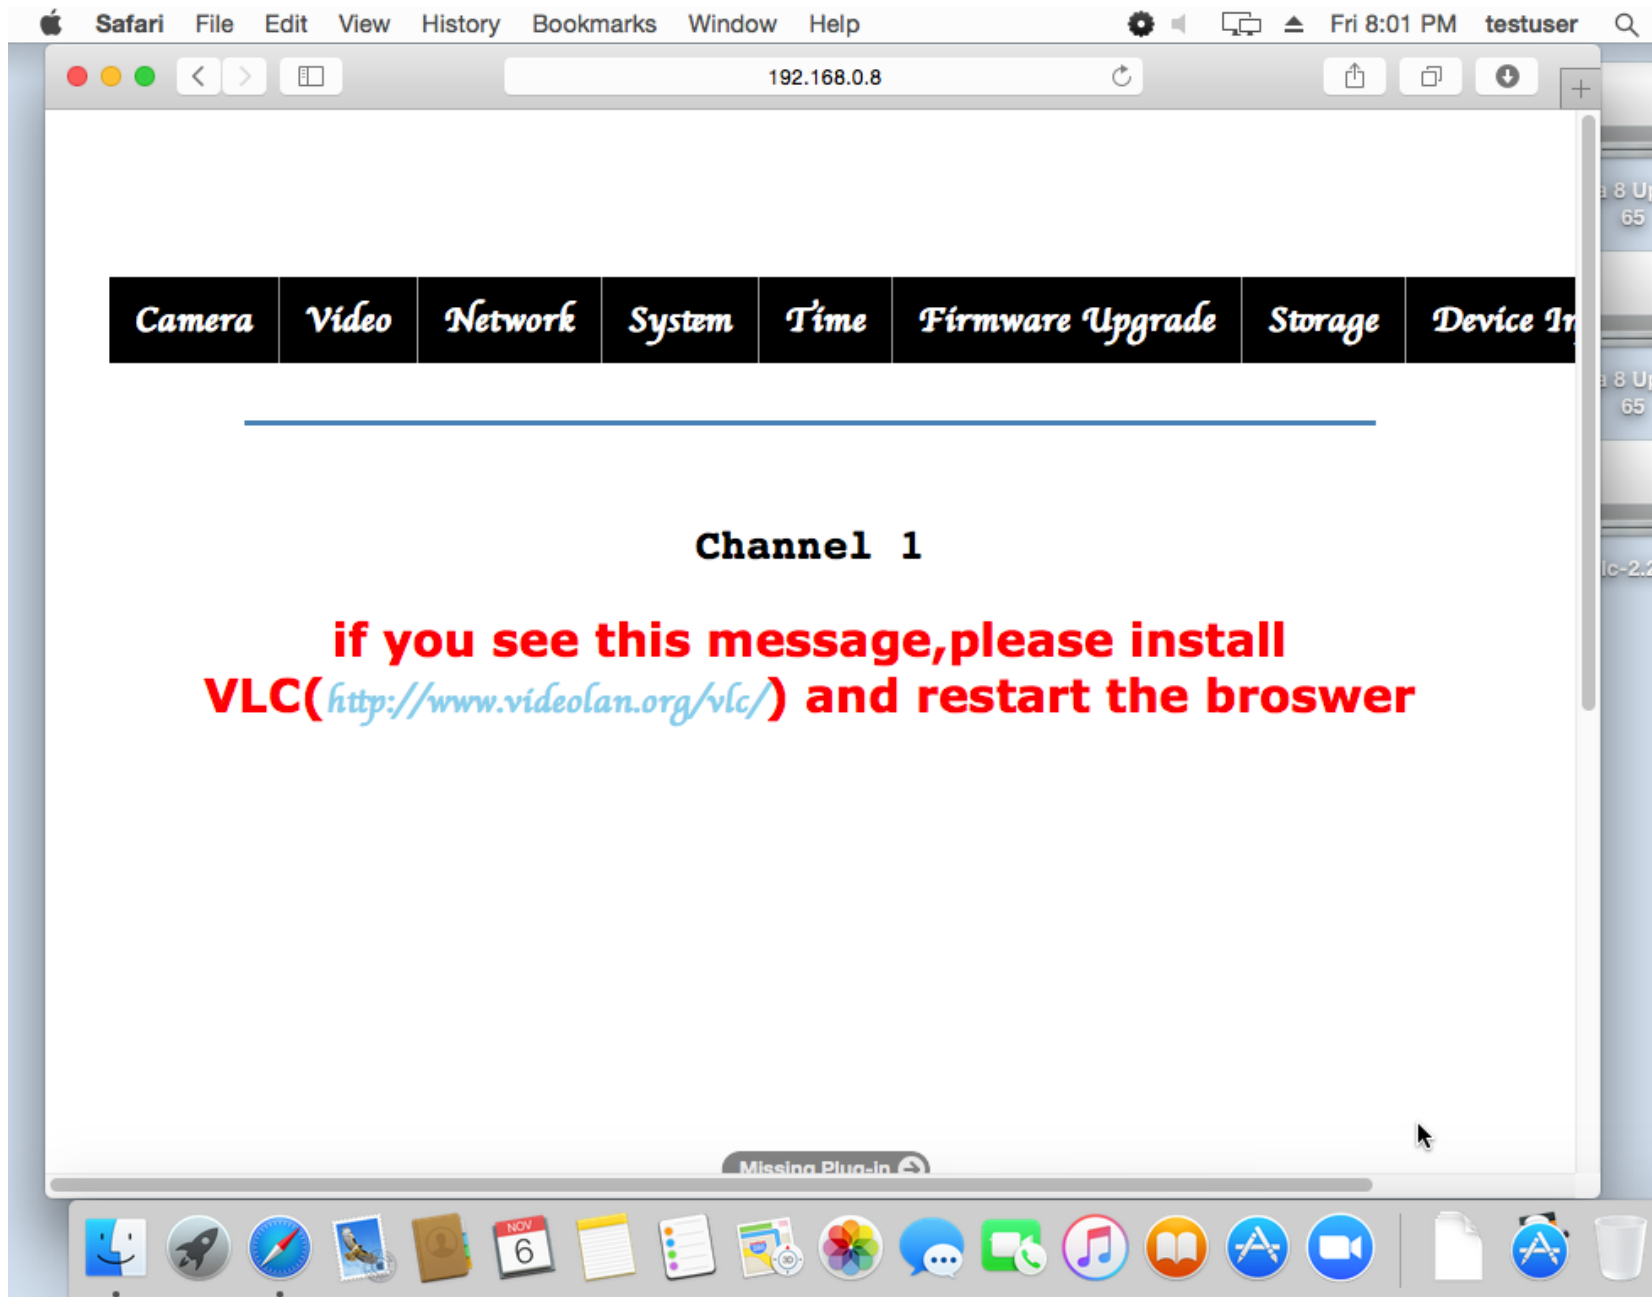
Safari File Edit View History Bookmarks Window Help

Fri 8:01 PM testuser

192.168.0.8

Camera | Video | Network | System | Time | Firmware Upgrade | Storage | Device In

Channel 1

if you see this message,please install VLC(http://www.videolan.org/vlc/) and restart the broswer

Missing Plug-in

NOV 6

8 U
65
8 U
65
lc-2.2